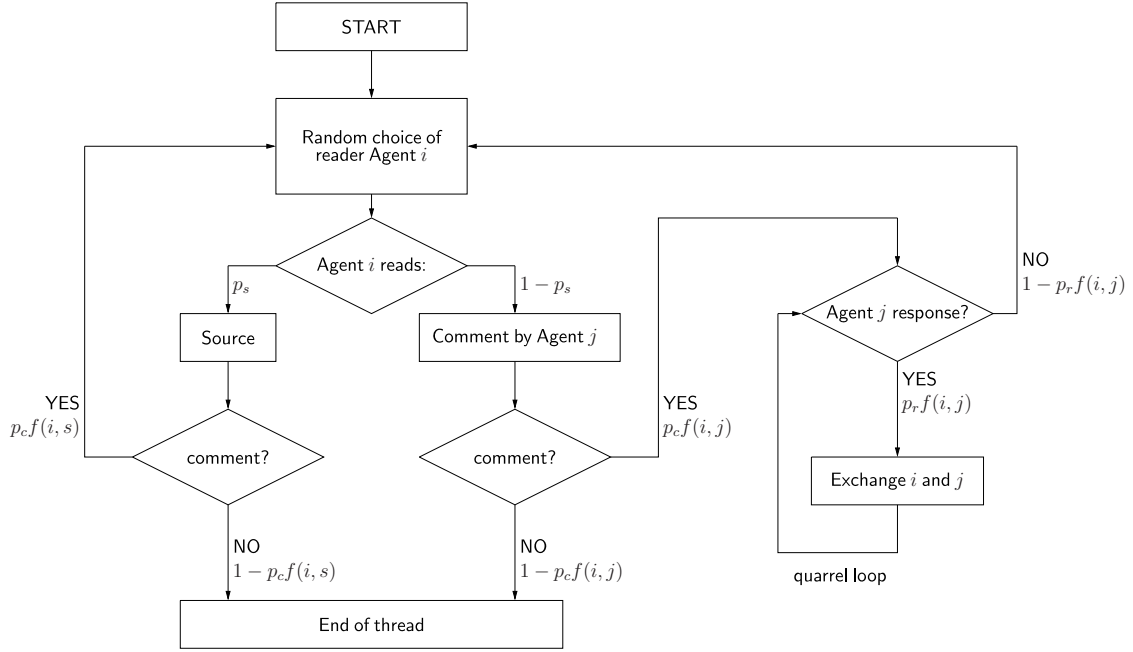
START

Random choice of reader Agent $i$

Agent $i$ reads:

$p_s$

$1 - p_s$

Source

Comment by Agent $j$

YES
$p_c f(i,s)$

comment?

NO
$1 - p_c f(i,s)$

YES
$p_c f(i,j)$

comment?

NO
$1 - p_c f(i,j)$

End of thread

Agent $j$ response?

NO
$1 - p_r f(i,j)$

YES
$p_r f(i,j)$

Exchange $i$ and $j$

quarrel loop